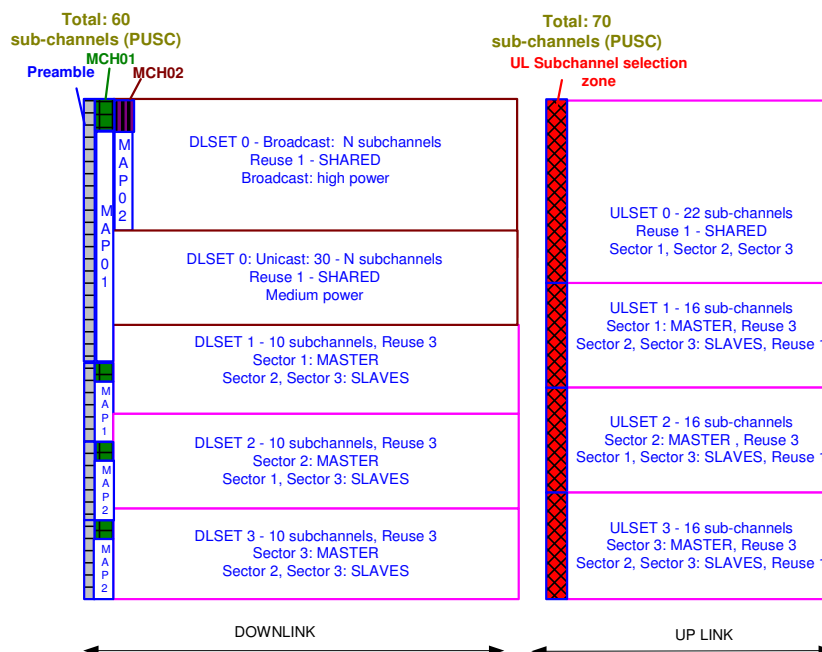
Total: 60
sub-channels (PUSC)

MCH01

Preamble

MCH02

Total: 70
sub-channels (PUSC)

UL Subchannel selection zone

M
A
P
0
2

M
A
P
0
1

DLSET 0 - Broadcast: N subchannels
Reuse 1 - SHARED
Broadcast: high power

DLSET 0: Unicast: 30 - N subchannels
Reuse 1 - SHARED
Medium power

M
A
P
1

DLSET 1 - 10 subchannels, Reuse 3
Sector 1: MASTER
Sector 2, Sector 3: SLAVES

M
A
P
2

DLSET 2 - 10 subchannels, Reuse 3
Sector 2: MASTER
Sector 1, Sector 3: SLAVES

M
A
P
2

DLSET 3 - 10 subchannels, Reuse 3
Sector 3: MASTER
Sector 2, Sector 3: SLAVES

ULSET 0 - 22 sub-channels
Reuse 1 - SHARED
Sector 1, Sector 2, Sector 3

ULSET 1 - 16 sub-channels
Sector 1: MASTER, Reuse 3
Sector 2, Sector 3: SLAVES, Reuse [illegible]

ULSET 2 - 16 sub-channels
Sector 2: MASTER , Reuse 3
Sector 1, Sector 3: SLAVES, Reuse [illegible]

ULSET 3 - 16 sub-channels
Sector 3: MASTER, Reuse 3
Sector 2, Sector 3: SLAVES, Reuse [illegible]

DOWNLINK

UP LINK